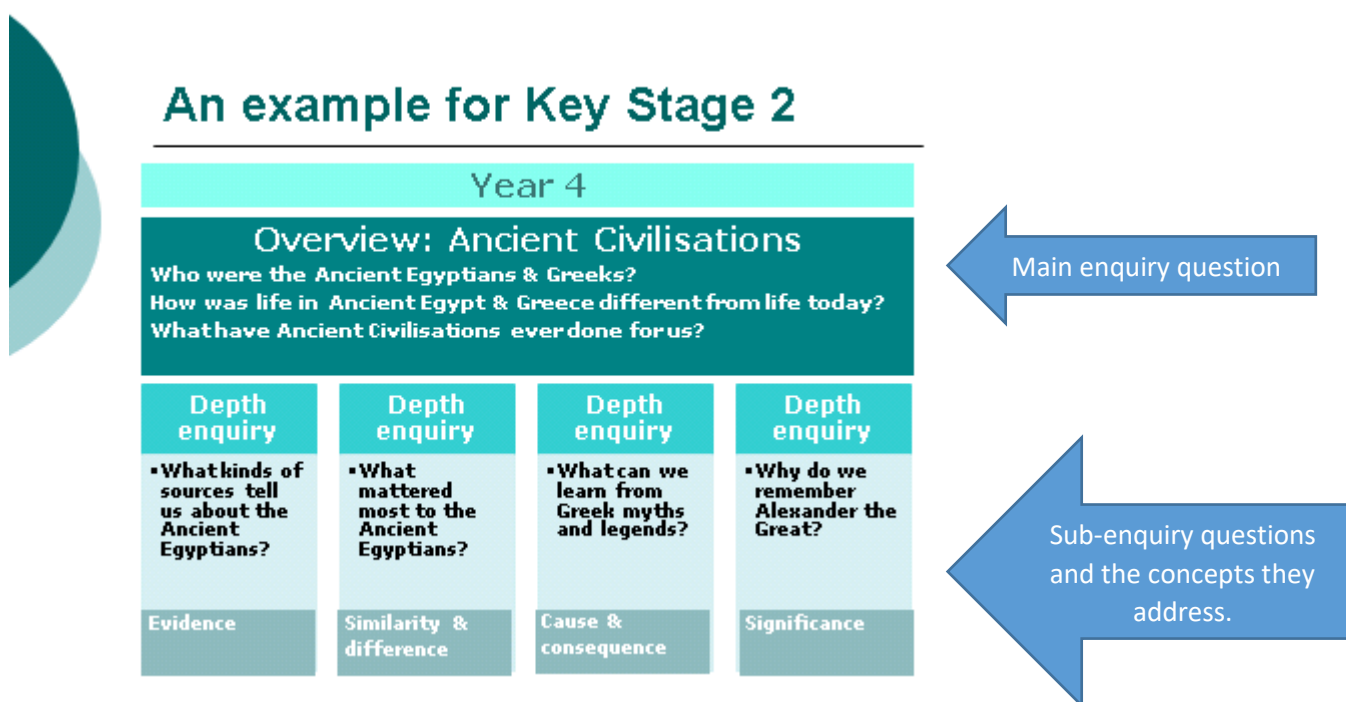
An example for Key Stage 2

Year 4

Overview: Ancient Civilisations

Who were the Ancient Egyptians & Greeks?
How was life in Ancient Egypt & Greece different from life today?
What have Ancient Civilisations ever done for us?

Main enquiry question

| Depth enquiry | Depth enquiry | Depth enquiry | Depth enquiry |
|---|---|---|---|
| ▪ What kinds of sources tell us about the Ancient Egyptians? | ▪ What mattered most to the Ancient Egyptians? | ▪ What can we learn from Greek myths and legends? | ▪ Why do we remember Alexander the Great? |
| Evidence | Similarity & difference | Cause & consequence | Significance |

Sub-enquiry questions and the concepts they address.